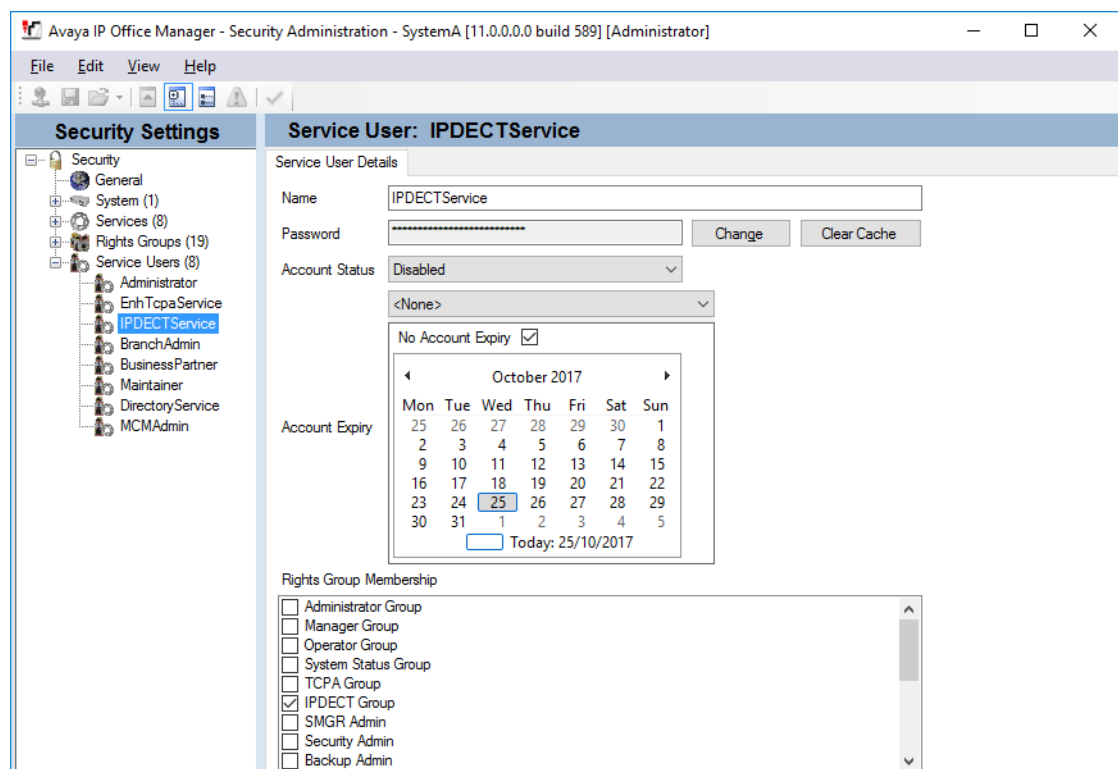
Avaya IP Office Manager - Security Administration - SystemA [11.0.0.0.0 build 589] [Administrator]

File Edit View Help

Security Settings

Security
General
System (1)
Services (8)
Rights Groups (19)
Service Users (8)
Administrator
EnhTcpaService
IPDECTService
BranchAdmin
BusinessPartner
Maintainer
DirectoryService
MCMAdmin

Service User: IPDECTService

Service User Details

Name IPDECTService

Password ************************** Change Clear Cache

Account Status Disabled

<None>

No Account Expiry

Account Expiry

October 2017

| Mon | Tue | Wed | Thu | Fri | Sat | Sun |
|---|---|---|---|---|---|---|
| 25 | 26 | 27 | 28 | 29 | 30 | 1 |
| 2 | 3 | 4 | 5 | 6 | 7 | 8 |
| 9 | 10 | 11 | 12 | 13 | 14 | 15 |
| 16 | 17 | 18 | 19 | 20 | 21 | 22 |
| 23 | 24 | 25 | 26 | 27 | 28 | 29 |
| 30 | 31 | 1 | 2 | 3 | 4 | 5 |

Today: 25/10/2017

Rights Group Membership

Administrator Group
Manager Group
Operator Group
System Status Group
TCPA Group
IPDECT Group
SMGR Admin
Security Admin
Backup Admin